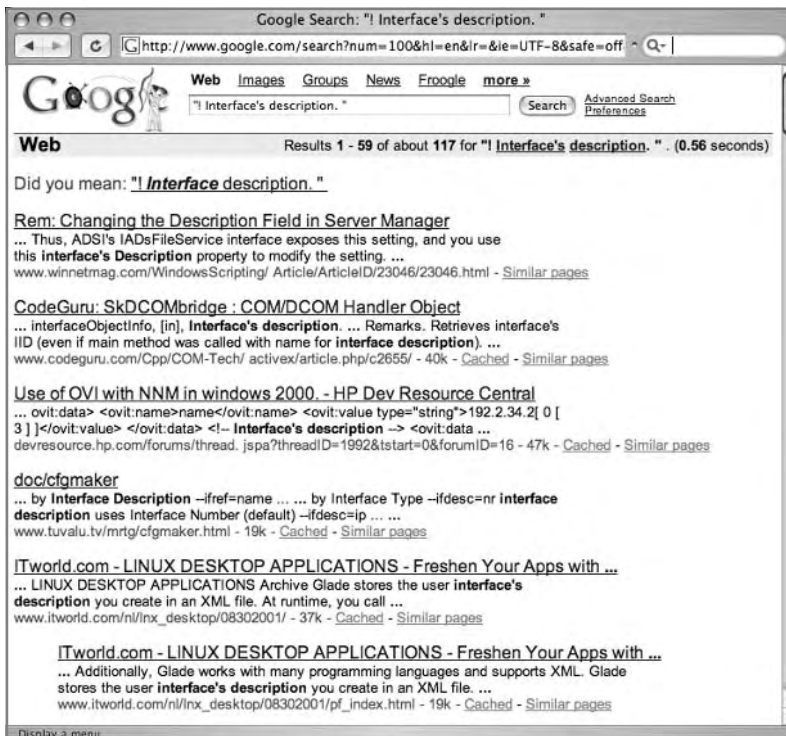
Google Search: "! Interface's description. "

http://www.google.com/search?num=100&hl=en&lr=&ie=UTF-8&safe=off

Q-

Google

Web Images Groups News Froogle more »

"! Interface's description. "

Search

Advanced Search Preferences

Web

Results 1 - 59 of about 117 for "! Interface's description. " . (0.56 seconds)

Did you mean: "! Interface description. "

Rem: Changing the Description Field in Server Manager
... Thus, ADSI's IADsFileService interface exposes this setting, and you use this interface's Description property to modify the setting. ...
www.winnetmag.com/WindowsScripting/ Article/ArticleID/23046/23046.html - Similar pages

CodeGuru: SkDCOMbridge : COM/DCOM Handler Object
... interfaceObjectInfo, [in], Interface's description. ... Remarks. Retrieves interface's IID (even if main method was called with name for interface description). ...
www.codeguru.com/Cpp/COM-Tech/ activex/article.php/c2655/ - 40k - Cached - Similar pages

Use of OVI with NNM in windows 2000. - HP Dev Resource Central
... ovit:data> <ovit:name>name</ovit:name> <ovit:value type="string">192.2.34.2[ 0 [ 3 ] ]</ovit:value> </ovit:data> <!-- Interface's description --> <ovit:data ...
devresource.hp.com/forums/thread. jspa?threadID=1992&tstart=0&forumID=16 - 47k - Cached - Similar pages

doc/cfgmaker
... by Interface Description --ifref=name ... ... by Interface Type --ifdesc=nr interface description uses Interface Number (default) --ifdesc=ip ... ...
www.tuvalu.tv/mrtg/cfgmaker.html - 19k - Cached - Similar pages

ITworld.com - LINUX DESKTOP APPLICATIONS - Freshen Your Apps with ...
... LINUX DESKTOP APPLICATIONS Archive Glade stores the user interface's description you create in an XML file. At runtime, you call ...
www.itworld.com/nl/lnx_desktop/08302001/ - 37k - Cached - Similar pages

ITworld.com - LINUX DESKTOP APPLICATIONS - Freshen Your Apps with ...
... Additionally, Glade works with many programming languages and supports XML. Glade stores the user interface's description you create in an XML file. ...
www.itworld.com/nl/lnx_desktop/08302001/pf_index.html - 19k - Cached - Similar pages

Display a menu